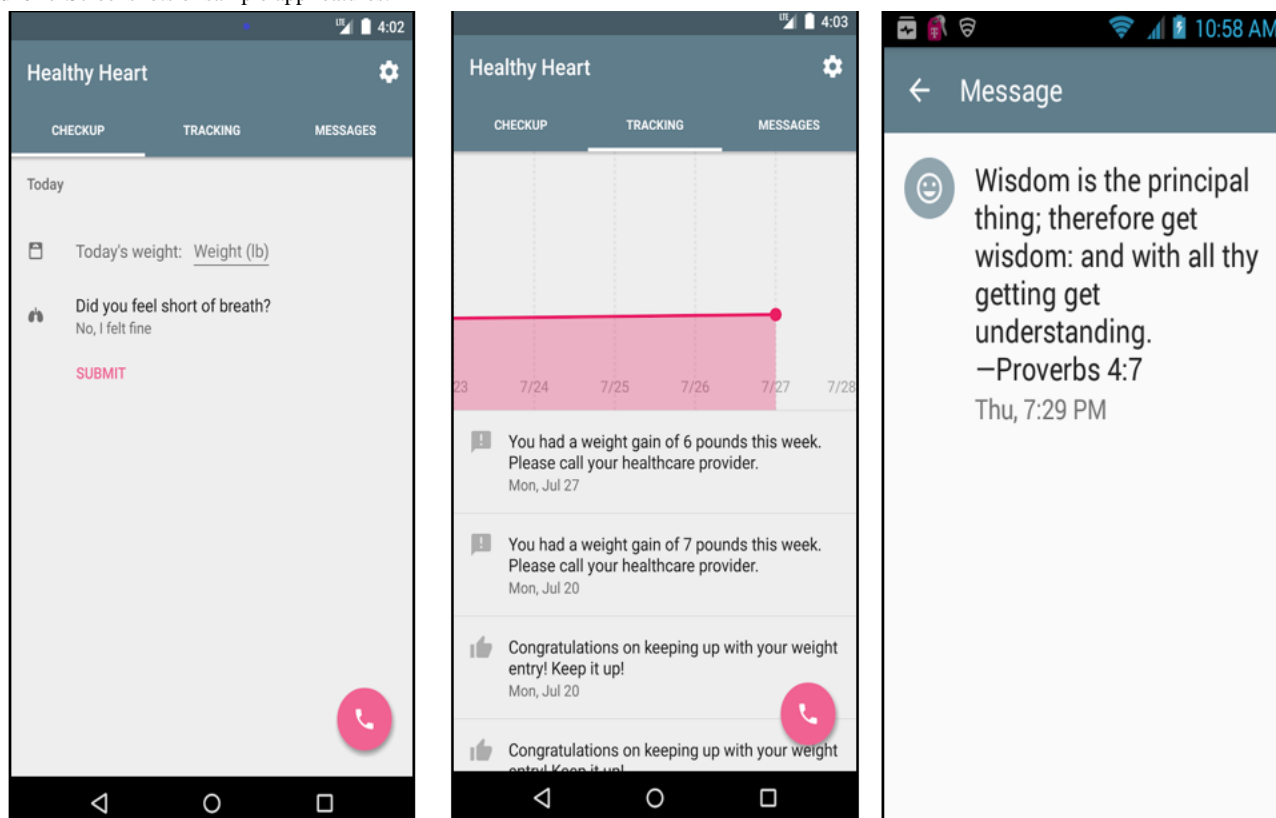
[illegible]

4:02

Healthy Heart

CHECKUP TRACKING MESSAGES

Today

Today's weight: Weight (lb)

Did you feel short of breath?
No, I felt fine

SUBMIT

4:03

Healthy Heart

CHECKUP TRACKING MESSAGES

23 7/24 7/25 7/26 7/27 7/28

You had a weight gain of 6 pounds this week. Please call your healthcare provider.
Mon, Jul 27

You had a weight gain of 7 pounds this week. Please call your healthcare provider.
Mon, Jul 20

Congratulations on keeping up with your weight entry! Keep it up!
Mon, Jul 20

Congratulations on keeping up with your weight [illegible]

10:58 AM

Message

Wisdom is the principal thing; therefore get wisdom: and with all thy getting get understanding.
—Proverbs 4:7
Thu, 7:29 PM